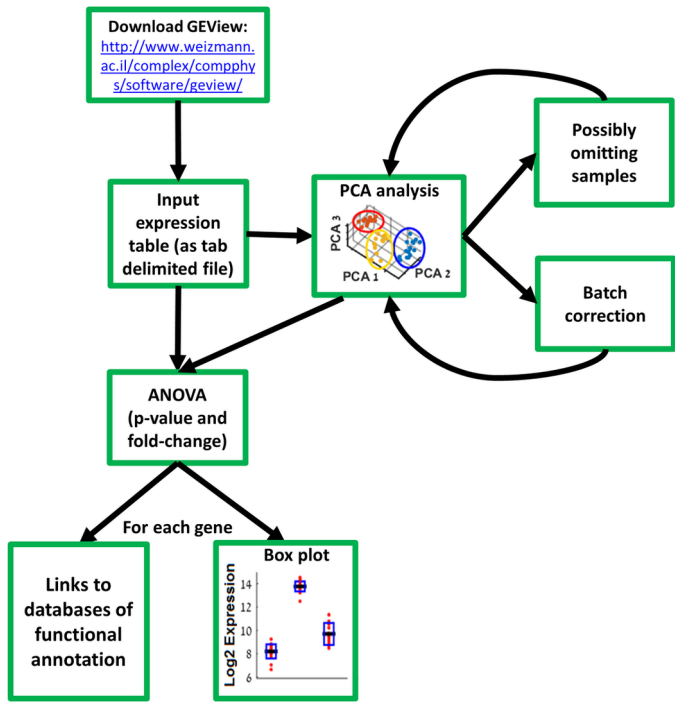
Download GEView:
http://www.weizmann.ac.il/complex/compphys/software/geview/

Input expression table (as tab delimited file)

PCA analysis

PCA 3
PCA 1
PCA 2

Possibly omitting samples

Batch correction

ANOVA (p-value and fold-change)

For each gene

Links to databases of functional annotation

Box plot

Log2 Expression

14
12
10
8
6